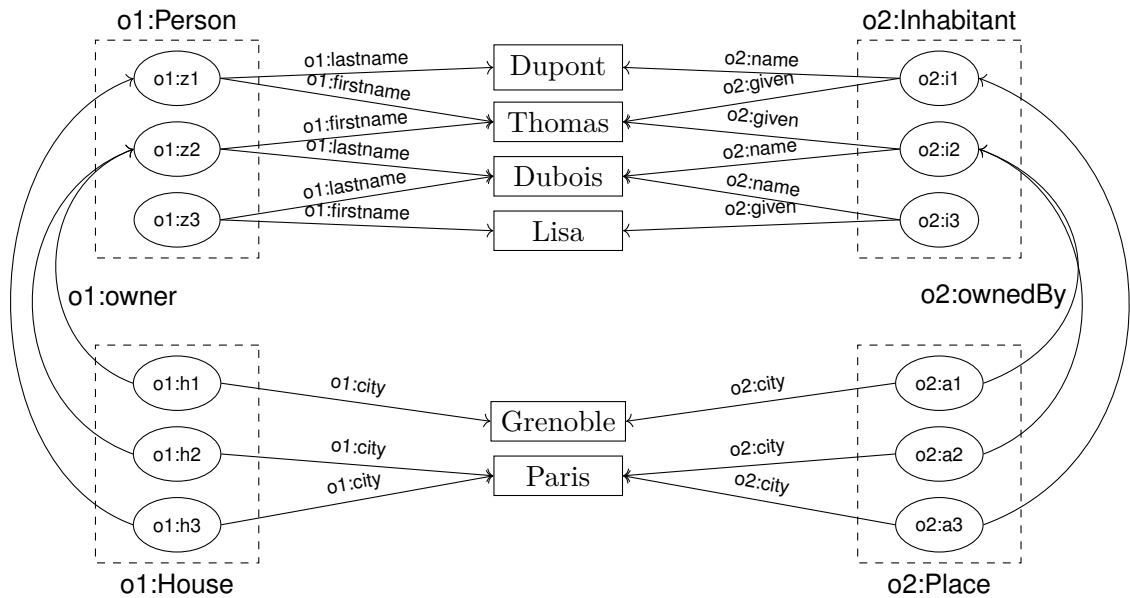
o1:Person

o2:Inhabitant

o1:z1

o1:lastname

o1:firstname

Dupont

o2:name

o2:given

o2:i1

o1:z2

o1:firstname

o1:lastname

Thomas

o2:given

o2:name

o2:i2

o1:z3

o1:lastname

o1:firstname

Dubois

o2:name

o2:given

o2:i3

Lisa

o1:owner

o2:ownedBy

o1:h1

o1:city

Grenoble

o2:city

o2:a1

o1:h2

o1:city

Paris

o2:city

o2:a2

o1:h3

o1:city

o2:city

o2:a3

o1:House

o2:Place